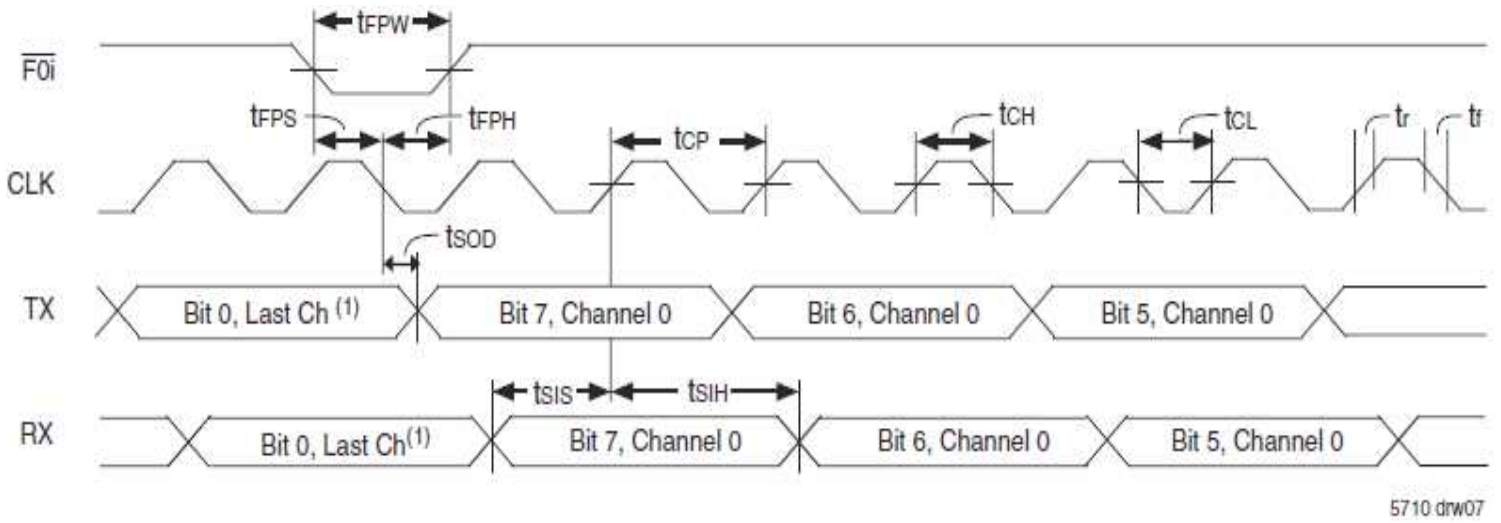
$t_{FPW}$

$\overline{F0i}$

$t_{FPS}$ $t_{FPH}$ $t_{CP}$ $t_{CH}$ $t_{CL}$ $t_r$ $t_f$

CLK

$t_{SOD}$

TX

Bit 0, Last Ch $^{(1)}$

Bit 7, Channel 0

Bit 6, Channel 0

Bit 5, Channel 0

$t_{SIS}$ $t_{SIH}$

RX

Bit 0, Last Ch$^{(1)}$

Bit 7, Channel 0

Bit 6, Channel 0

Bit 5, Channel 0

5710 drw07